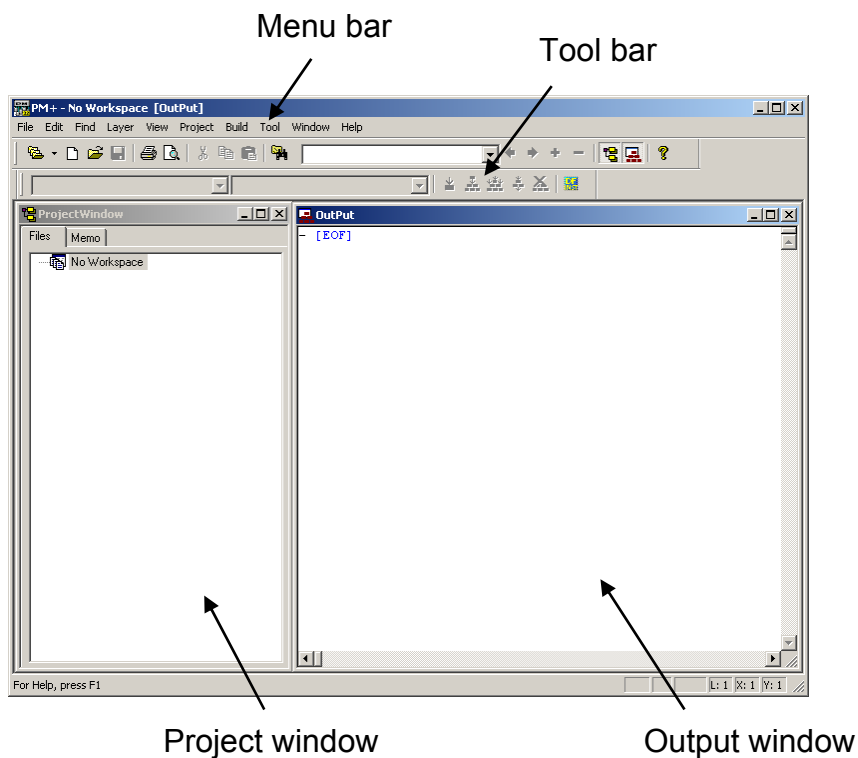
Menu bar

Tool bar

PM+ - No Workspace [OutPut]

File Edit Find Layer View Project Build Tool Window Help

ProjectWindow

Files Memo

No Workspace

OutPut

- [EOF]

For Help, press F1

L: 1 X: 1 Y: 1

Project window

Output window